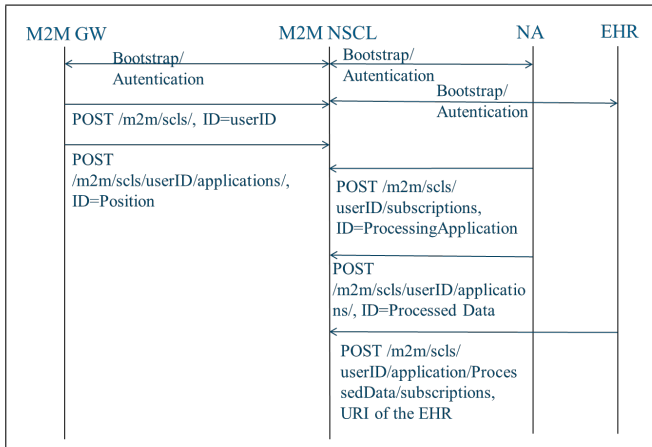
M2M GW
M2M NSCL
NA
EHR

Bootstrap/ Autentication

Bootstrap/ Autentication

Bootstrap/ Autentication

POST /m2m/scls/, ID=userID

POST /m2m/scls/userID/applications/, ID=Position

POST /m2m/scls/ userID/subscriptions, ID=ProcessingApplication

POST /m2m/scls/userID/applications/, ID=Processed Data

POST /m2m/scls/ userID/application/ProcessedData/subscriptions, URI of the EHR